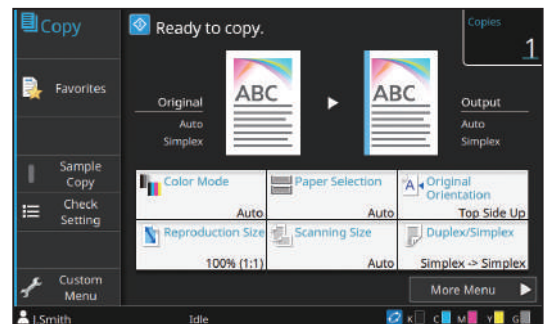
Copy

Ready to copy.

Copies
1

Favorites

Original
Auto
Simplex

ABC

ABC

Output
Auto
Simplex

Sample Copy

Check Setting

Color Mode
Auto

Paper Selection
Auto

Original Orientation
Top Side Up

Reproduction Size
100% (1:1)

Scanning Size
Auto

Duplex/Simplex
Simplex -> Simplex

Custom Menu

More Menu

I.Smith

Idle

K C M Y G